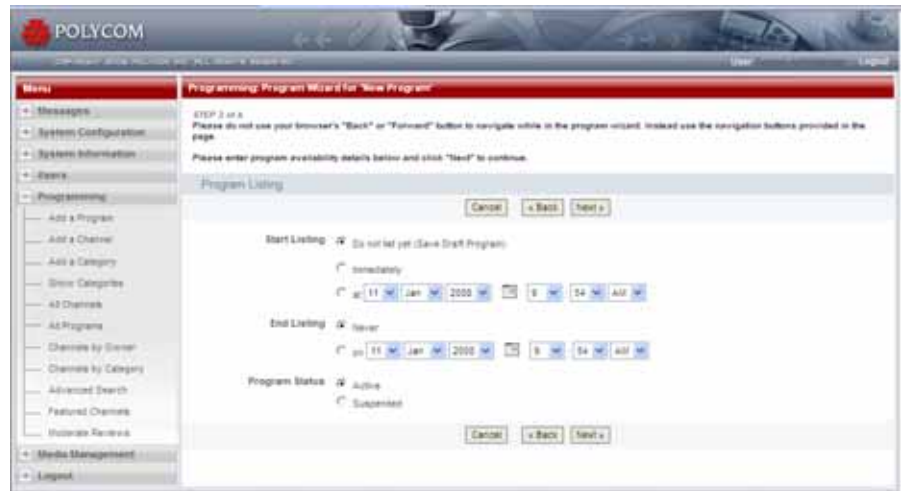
POLYCOM

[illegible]

User

Logout

Menu

+ Messages

+ System Configuration

+ System Information

+ Users

- Programming

Add a Program

Add a Channel

Add a Category

Show Categories

All Channels

All Programs

Channels by Owner

Channels by Category

Advanced Search

Featured Channels

Moderate Reviews

+ Media Management

+ Logout

Programming: Program Wizard for "New Program"

STEP 2 of 4
Please do not use your browser's "Back" or "Forward" button to navigate while in the program wizard. Instead use the navigation buttons provided in the page.

Please enter program availability details below and click "Next" to continue.

Program Listing

Cancel « Back Next »

Start Listing Do not list yet (Save Draft Program)

Immediately

at 11 Jan 2008 9 54 AM

End Listing Never

on 11 Jan 2008 9 54 AM

Program Status Active

Suspended

Cancel « Back Next »